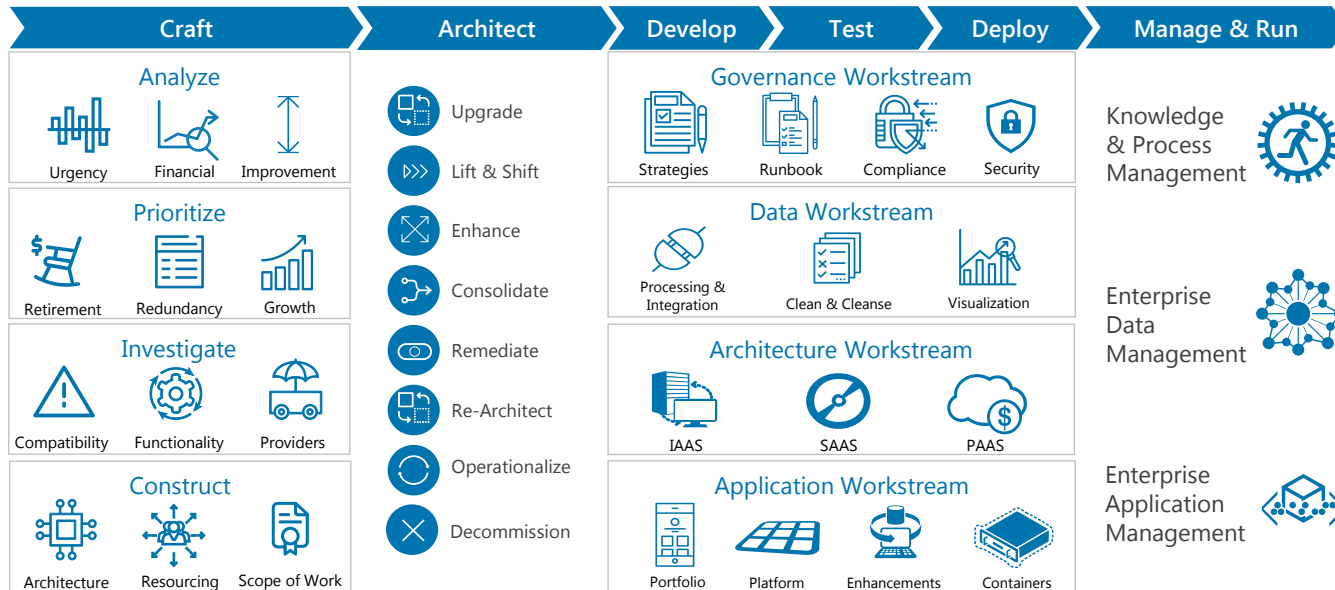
Craft

Architect

Develop

Test

Deploy

Manage & Run

Analyze

Urgency

Financial

Improvement

Prioritize

Retirement

Redundancy

Growth

Investigate

Compatibility

Functionality

Providers

Construct

Architecture

Resourcing

Scope of Work

Upgrade

Lift & Shift

Enhance

Consolidate

Remediate

Re-Architect

Operationalize

Decommission

Governance Workstream

Strategies

Runbook

Compliance

Security

Data Workstream

Processing & Integration

Clean & Cleanse

Visualization

Architecture Workstream

IAAS

SAAS

PAAS

Application Workstream

Portfolio

Platform

Enhancements

Containers

Knowledge & Process Management

Enterprise Data Management

Enterprise Application Management